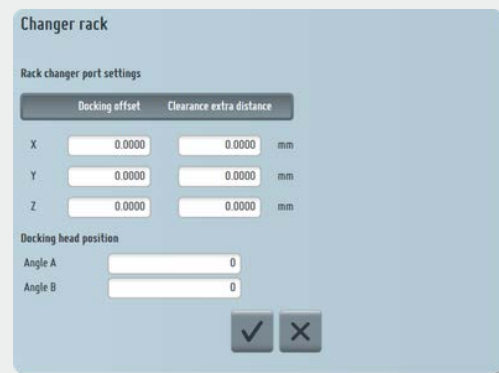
Changer rack

Rack changer port settings

| | Docking offset | Clearance extra distance | |
|---|---|---|---|
| X | 0.0000 | 0.0000 | mm |
| Y | 0.0000 | 0.0000 | mm |
| Z | 0.0000 | 0.0000 | mm |

Docking head position

Angle A 0

Angle B 0

✓ ✕